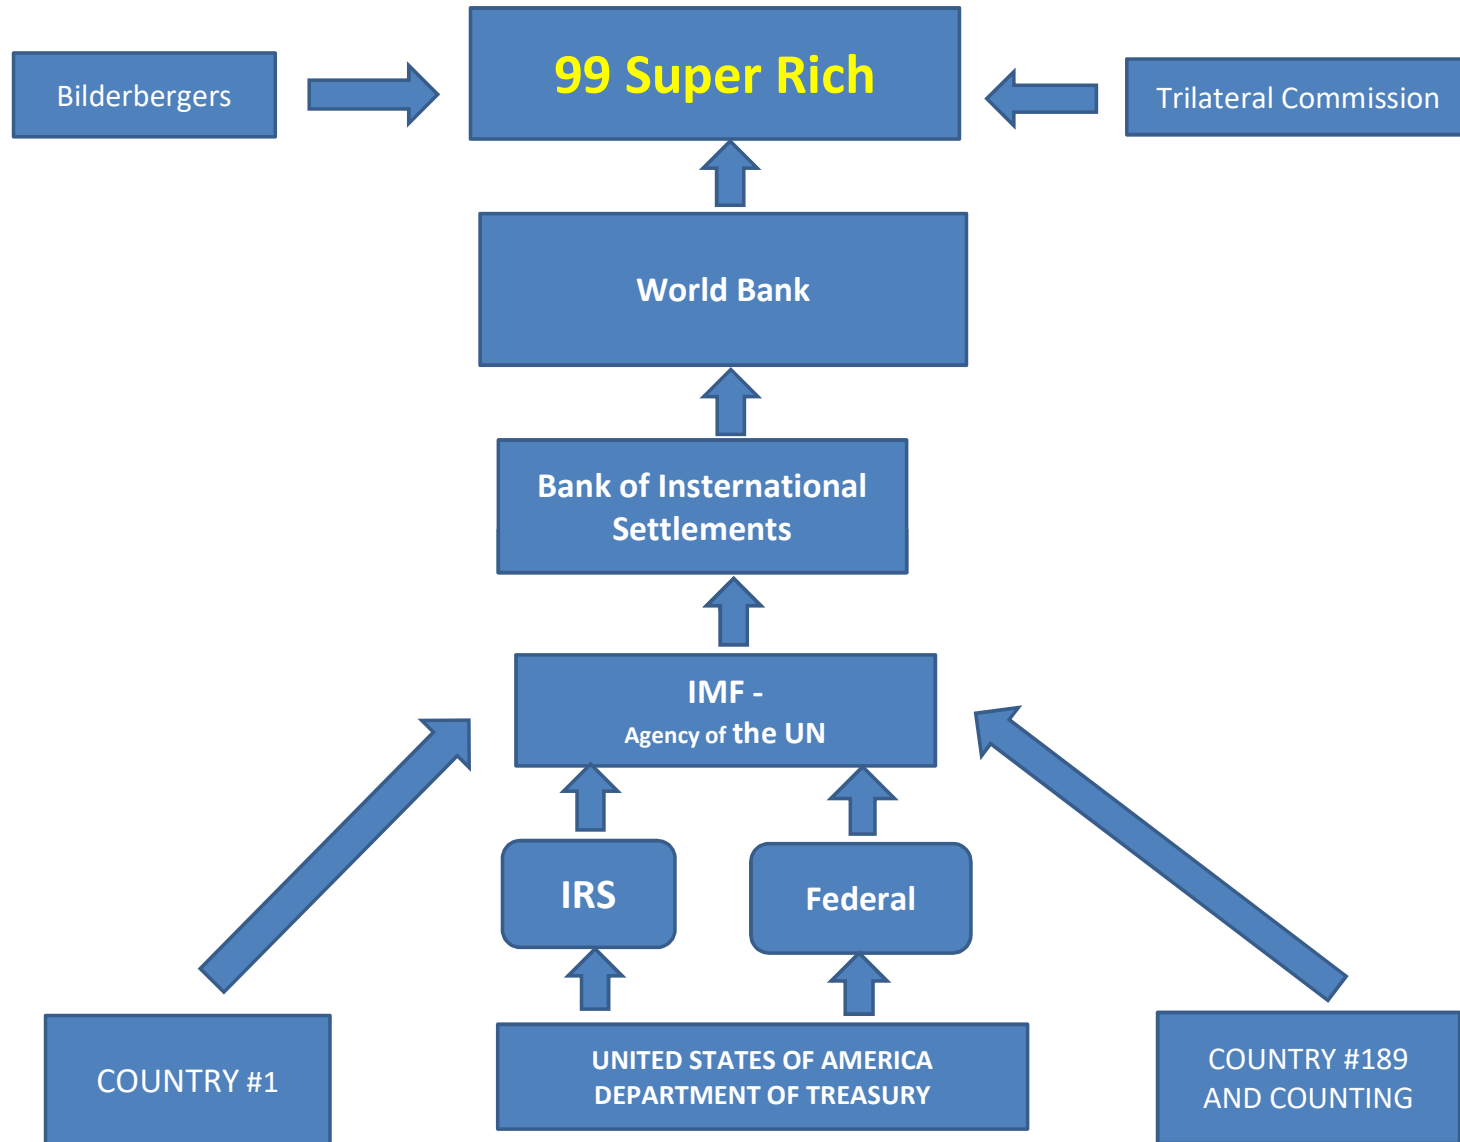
Bilderbergers

99 Super Rich

Trilateral Commission

World Bank

Bank of International Settlements

IMF - Agency of the UN

IRS

Federal

COUNTRY #1

UNITED STATES OF AMERICA DEPARTMENT OF TREASURY

COUNTRY #189 AND COUNTING